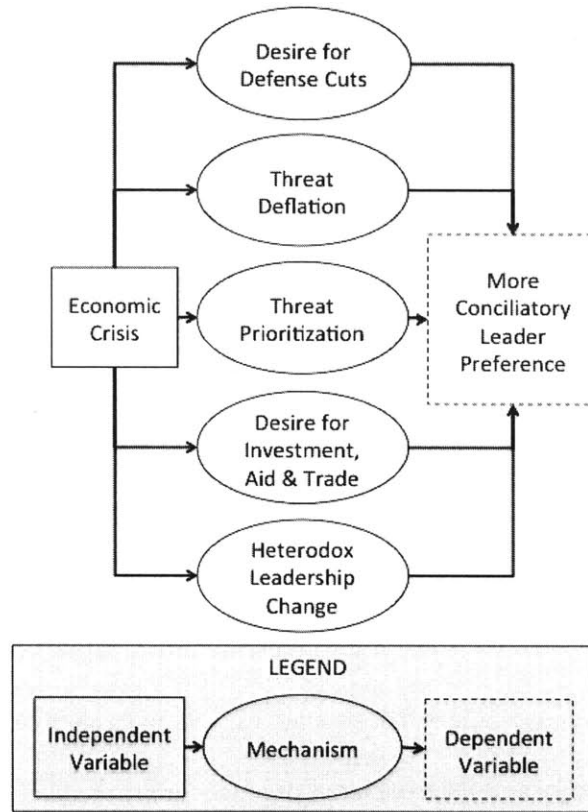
Desire for Defense Cuts

Threat Deflation

Economic Crisis

Threat Prioritization

More Conciliatory Leader Preference

Desire for Investment, Aid & Trade

Heterodox Leadership Change

LEGEND

Independent Variable

Mechanism

Dependent Variable